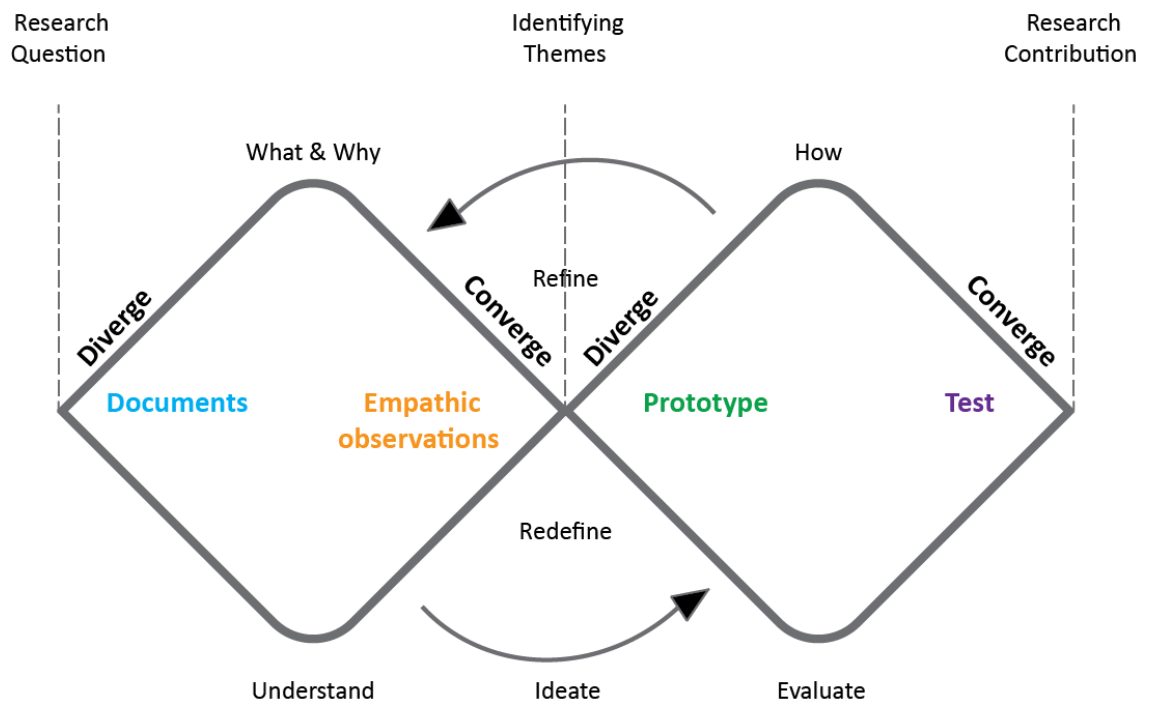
Research Question

Identifying Themes

Research Contribution

What & Why

How

Refine

Diverge

Converge

Diverge

Converge

Documents

Empathic observations

Prototype

Test

Redefine

Understand

Ideate

Evaluate